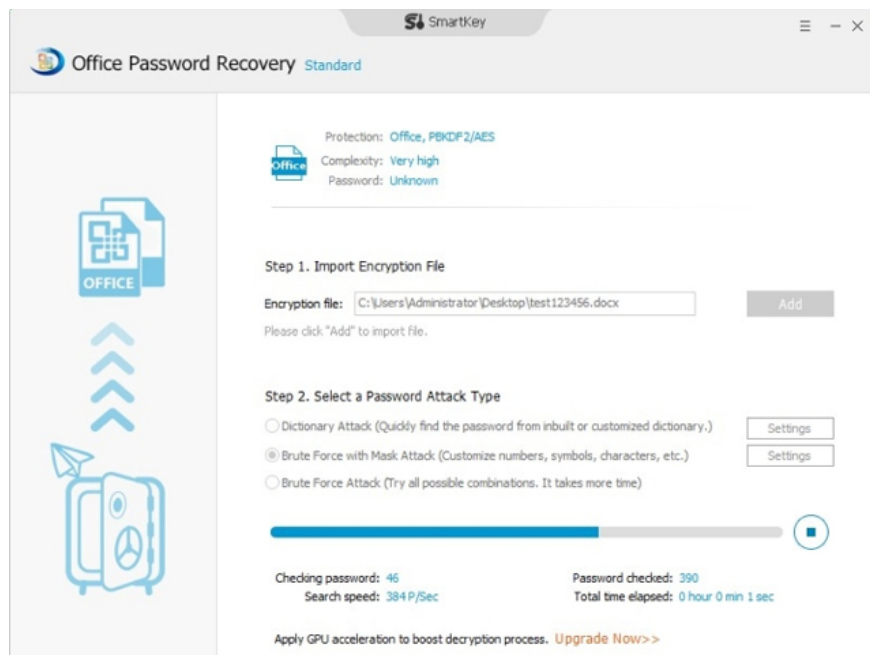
SmartKey

Office Password Recovery Standard

OFFICE

Office

Protection: Office, PBKDF2/AES
Complexity: Very high
Password: Unknown

Step 1. Import Encryption File

Encryption file: C:\Users\Administrator\Desktop\test123456.docx

Add

Please click "Add" to import file.

Step 2. Select a Password Attack Type

Dictionary Attack (Quickly find the password from inbuilt or customized dictionary.)

Settings

Brute Force with Mask Attack (Customize numbers, symbols, characters, etc.)

Settings

Brute Force Attack (Try all possible combinations. It takes more time)

Checking password: 46
Search speed: 384 P/Sec

Password checked: 390
Total time elapsed: 0 hour 0 min 1 sec

Apply GPU acceleration to boost decryption process. Upgrade Now>>